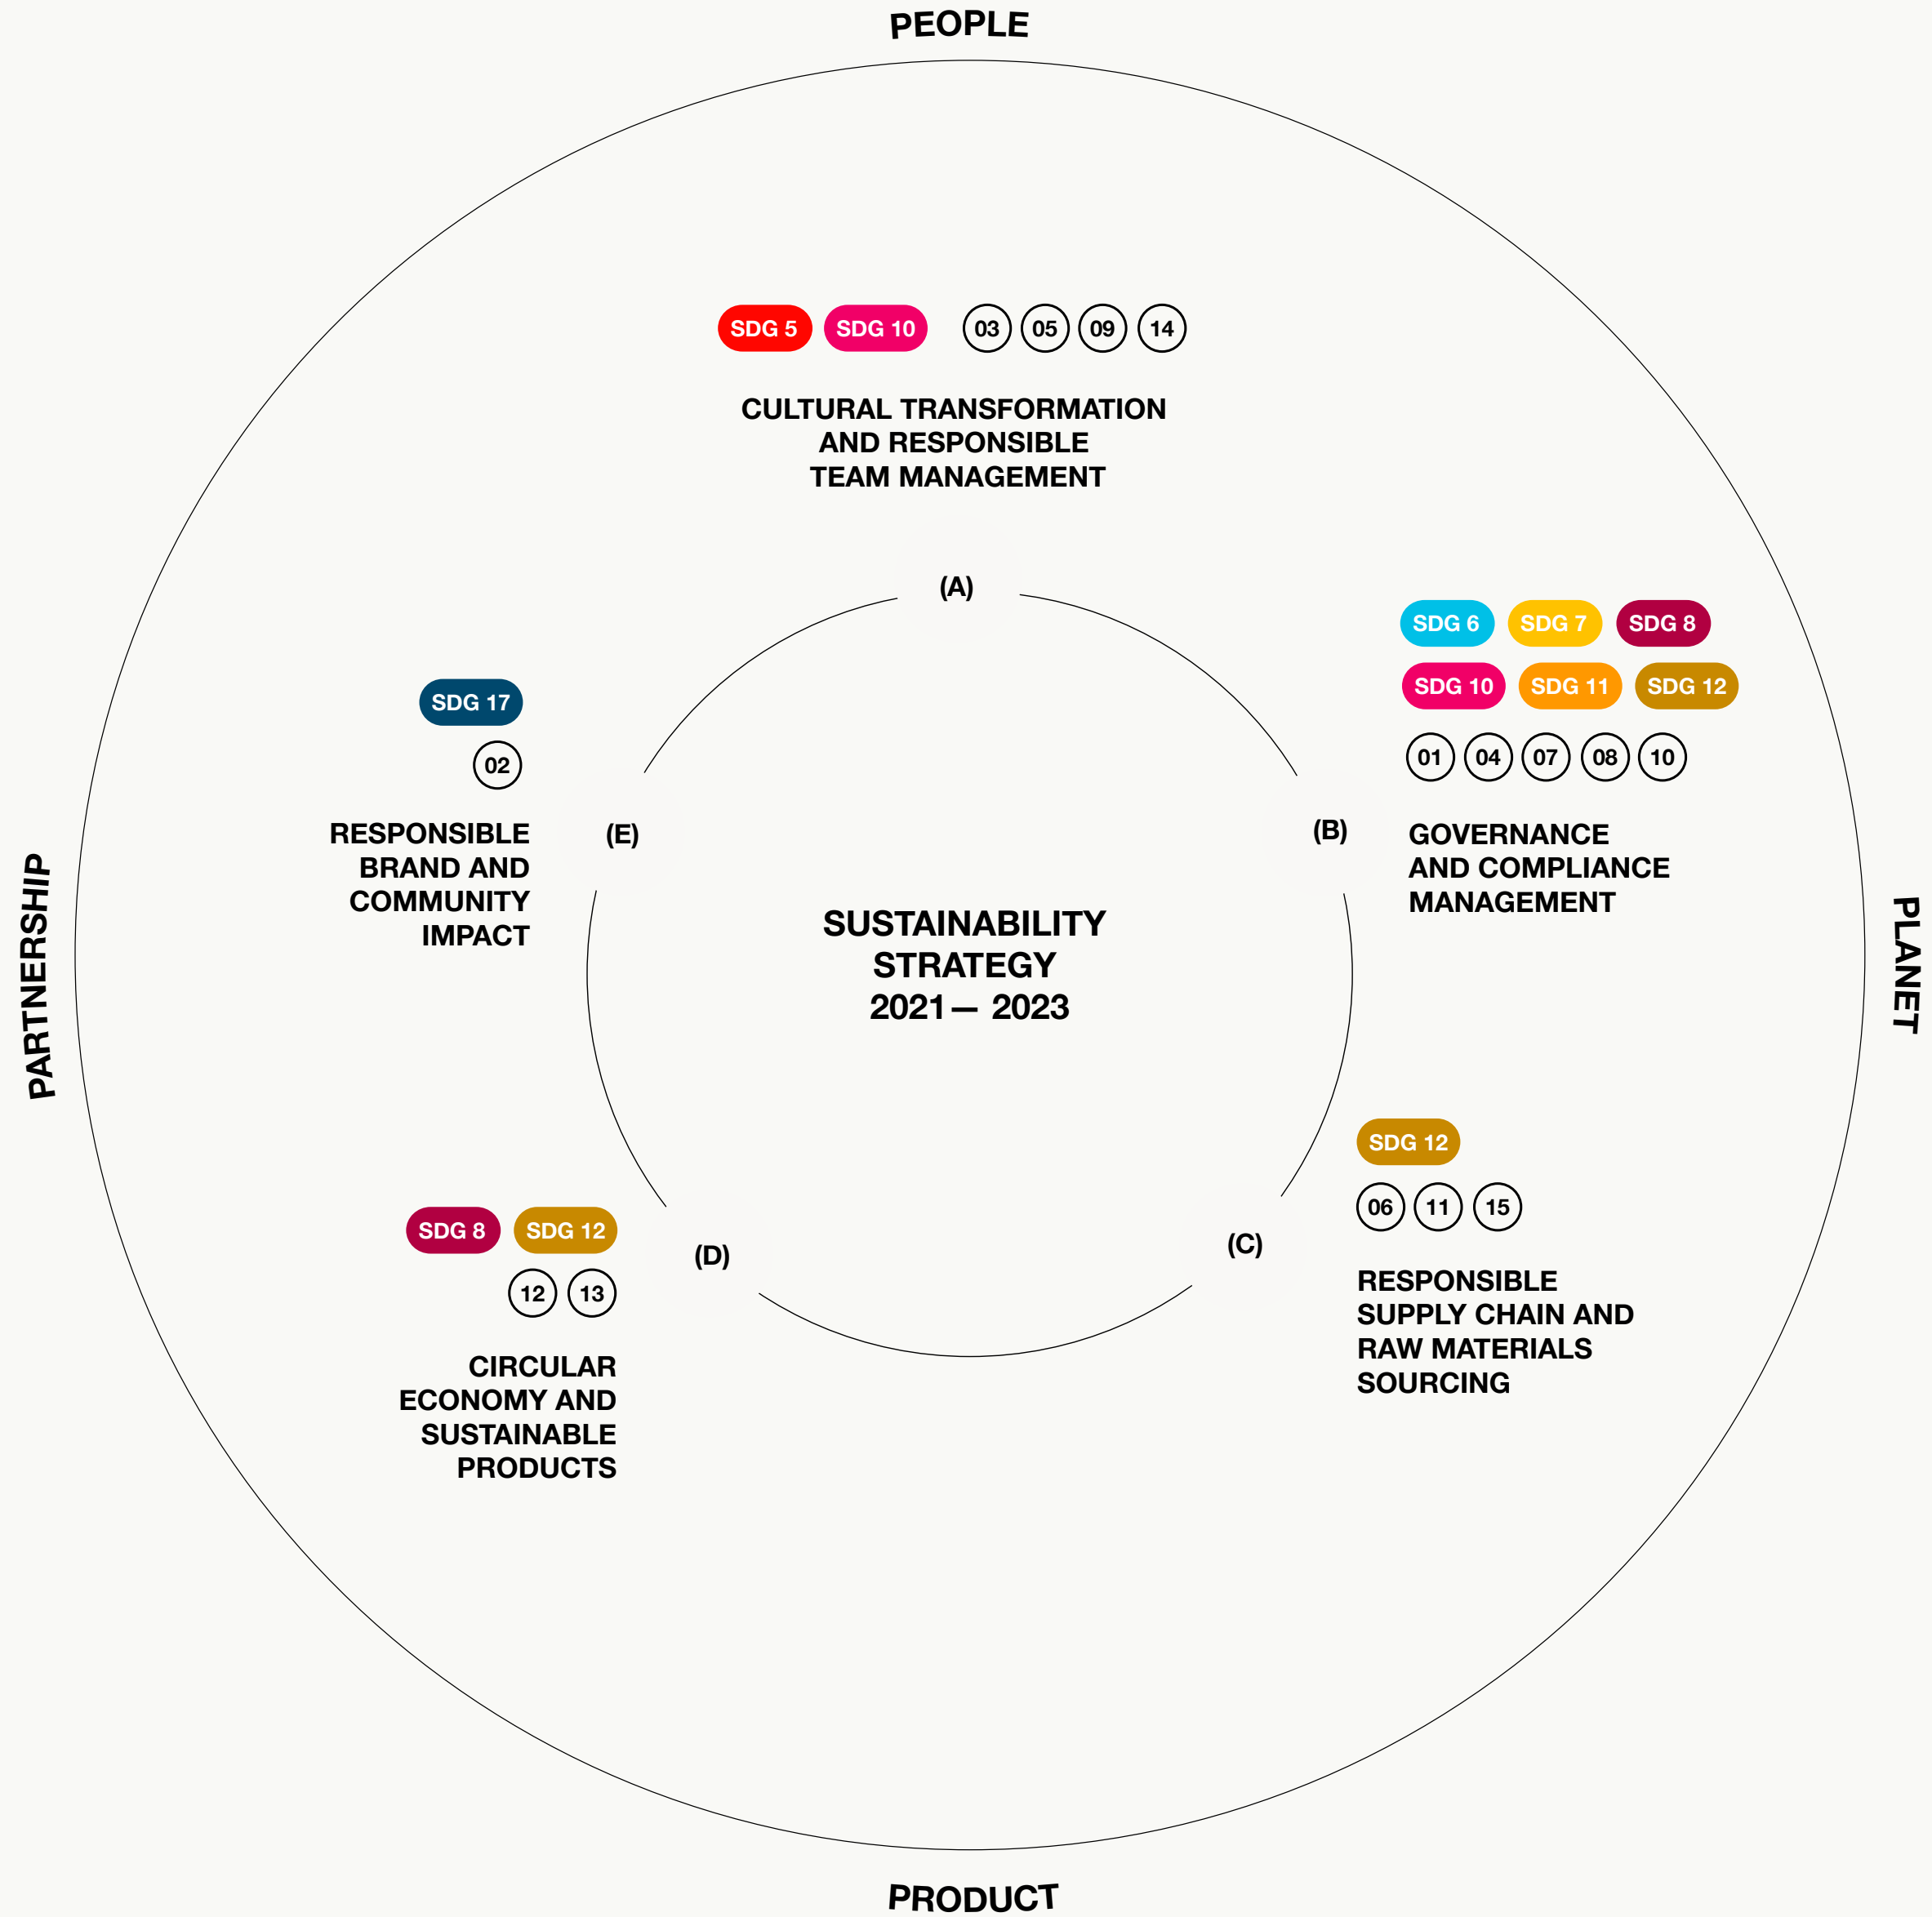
PEOPLE

SDG 5 SDG 10 03 05 09 14

CULTURAL TRANSFORMATION AND RESPONSIBLE TEAM MANAGEMENT

(A)

SDG 6 SDG 7 SDG 8
SDG 10 SDG 11 SDG 12
01 04 07 08 10

(B)

GOVERNANCE AND COMPLIANCE MANAGEMENT

SDG 17
02

(E)

RESPONSIBLE BRAND AND COMMUNITY IMPACT

PARTNERSHIP

SUSTAINABILITY STRATEGY 2021 — 2023

PLANET

SDG 12
06 11 15

(C)

RESPONSIBLE SUPPLY CHAIN AND RAW MATERIALS SOURCING

SDG 8 SDG 12
12 13

(D)

CIRCULAR ECONOMY AND SUSTAINABLE PRODUCTS

PRODUCT